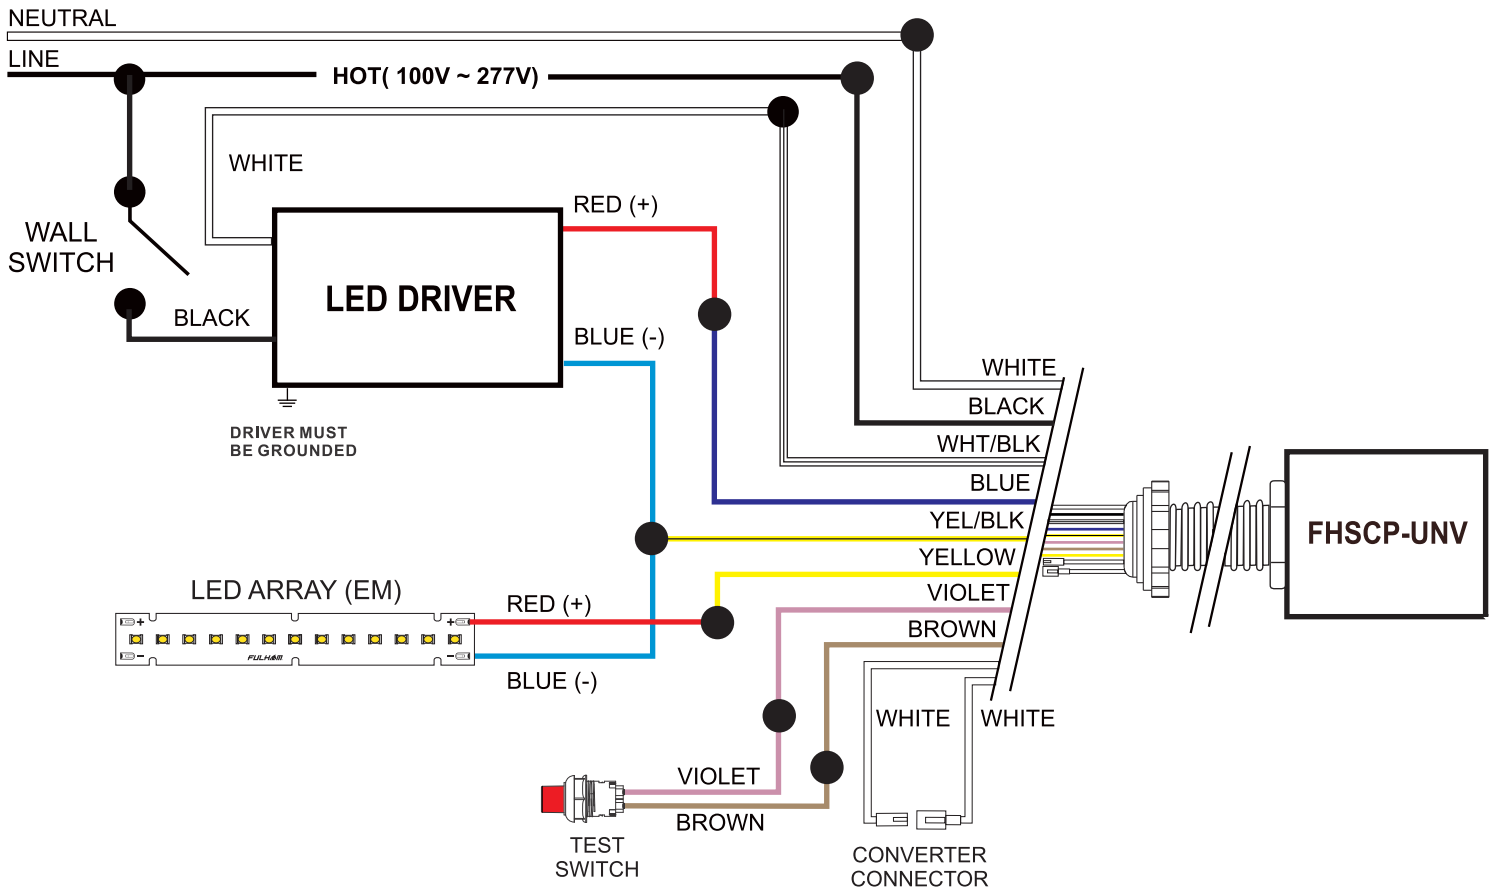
NEUTRAL
LINE
HOT( 100V ~ 277V)
WHITE
WALL SWITCH
BLACK
LED DRIVER
RED (+)
BLUE (-)
DRIVER MUST BE GROUNDED
WHITE
BLACK
WHT/BLK
BLUE
YEL/BLK
YELLOW
VIOLET
BROWN
FHSCP-UNV
LED ARRAY (EM)
FULHAM
RED (+)
BLUE (-)
WHITE
WHITE
VIOLET
BROWN
TEST SWITCH
CONVERTER CONNECTOR